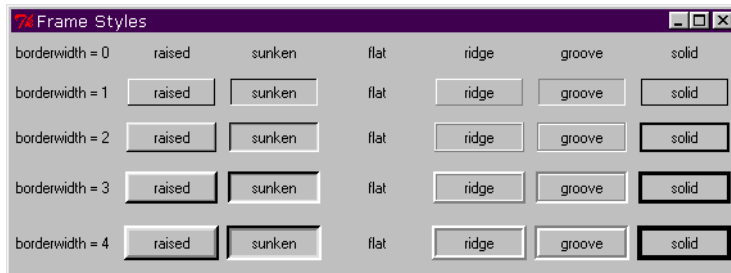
Frame Styles

| borderwidth = 0 | raised | sunken | flat | ridge | groove | solid |
|---|---|---|---|---|---|---|
| borderwidth = 1 | raised | sunken | flat | ridge | groove | solid |
| borderwidth = 2 | raised | sunken | flat | ridge | groove | solid |
| borderwidth = 3 | raised | sunken | flat | ridge | groove | solid |
| borderwidth = 4 | raised | sunken | flat | ridge | groove | solid |